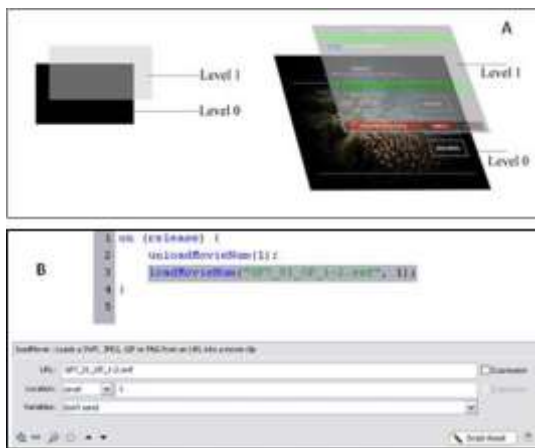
A

Level 1

Level 0

Level 1

Level 0

B

1 on (release) {
2 unloadMovieNum(1);
3 loadMovieNum("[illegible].swf", 1);
4 }
5

loadMovie : Loads a SWF, JPEG, GIF or PNG from an URL into a movie clip

URL: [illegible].swf

Location: Level 1

Variables: Don't send

Expression

Script Assist